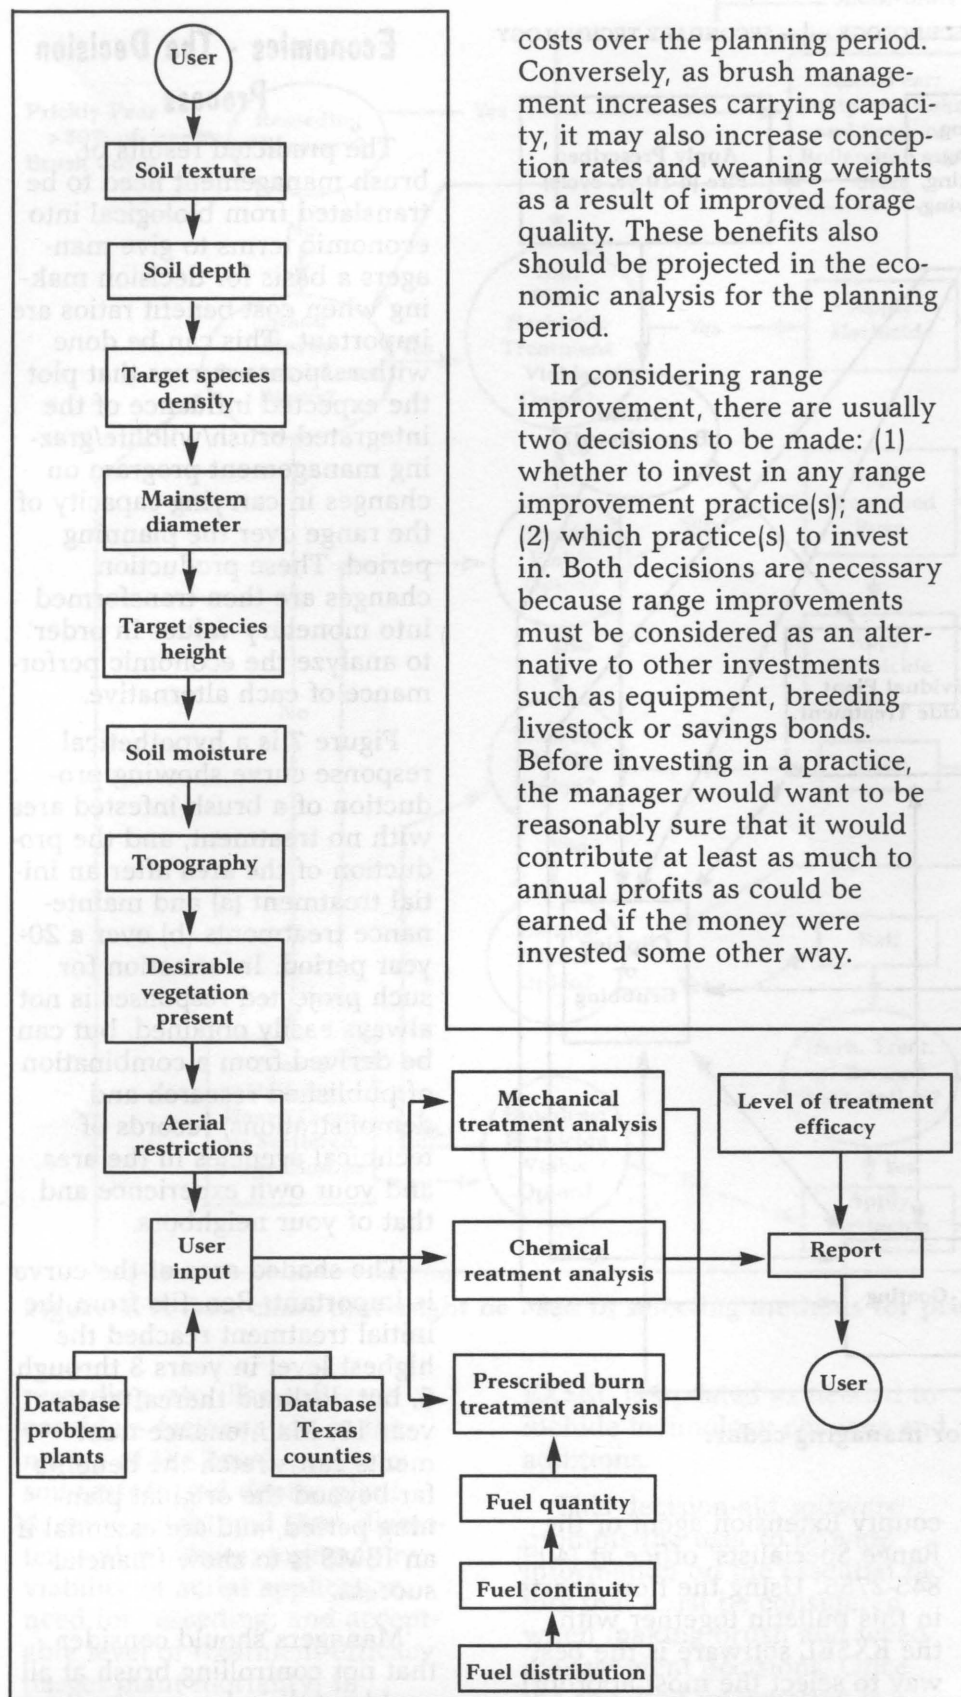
User

Soil texture

Soil depth

Target species density

Mainstem diameter

Target species height

Soil moisture

Topography

Desirable vegetation present

Aerial restrictions

User input

Database problem plants

Database Texas counties

costs over the planning period. Conversely, as brush management increases carrying capacity, it may also increase conception rates and weaning weights as a result of improved forage quality. These benefits also should be projected in the economic analysis for the planning period.

In considering range improvement, there are usually two decisions to be made: (1) whether to invest in any range improvement practice(s); and (2) which practice(s) to invest in. Both decisions are necessary because range improvements must be considered as an alternative to other investments such as equipment, breeding livestock or savings bonds. Before investing in a practice, the manager would want to be reasonably sure that it would contribute at least as much to annual profits as could be earned if the money were invested some other way.

Mechanical treatment analysis

Level of treatment efficacy

Chemical reatment analysis

Report

Prescribed burn treatment analysis

User

Fuel quantity

Fuel continuity

Fuel distribution